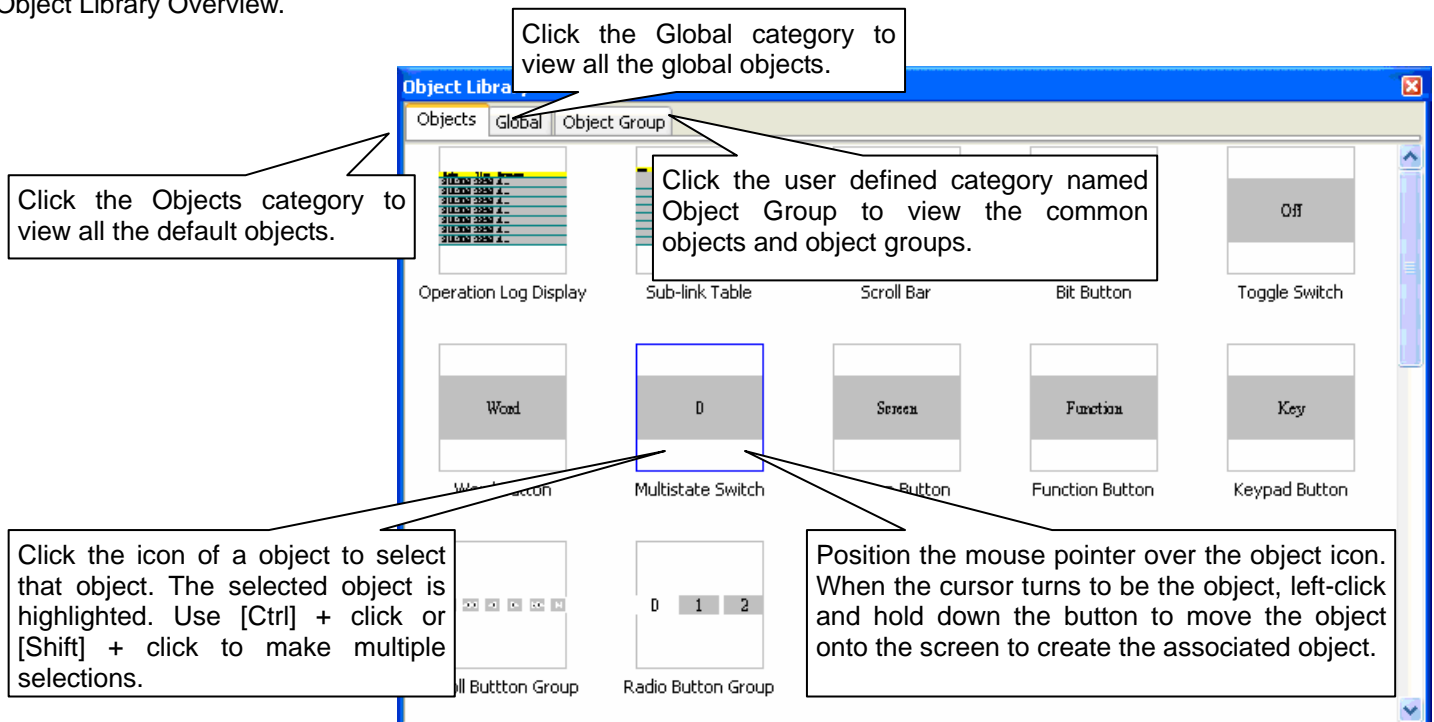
Object Library Overview.

Click the Global category to view all the global objects.

Object Libra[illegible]

Objects | Global | Object Group

Click the Objects category to view all the default objects.

Click the user defined category named Object Group to view the common objects and object groups.

Off

Operation Log Display

Sub-link Table

Scroll Bar

Bit Button

Toggle Switch

Word

D

Screen

Function

Key

W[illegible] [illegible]utton

Multistate Switch

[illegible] Button

Function Button

Keypad Button

Click the icon of a object to select that object. The selected object is highlighted. Use [Ctrl] + click or [Shift] + click to make multiple selections.

Position the mouse pointer over the object icon. When the cursor turns to be the object, left-click and hold down the button to move the object onto the screen to create the associated object.

D 1 2

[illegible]ll Buttton Group

Radio Button Group